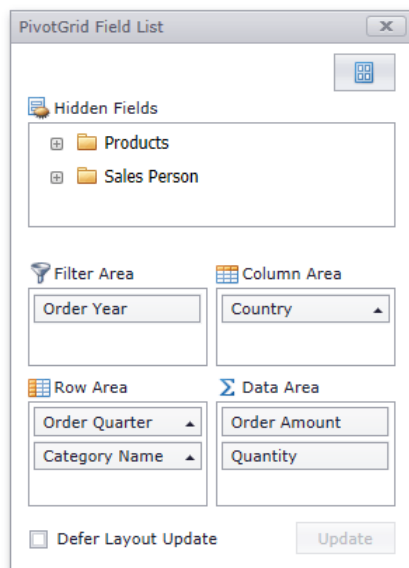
PivotGrid Field List

Hidden Fields

Products

Sales Person

Filter Area

Order Year

Column Area

Country

Row Area

Order Quarter

Category Name

Data Area

Order Amount

Quantity

Defer Layout Update

Update